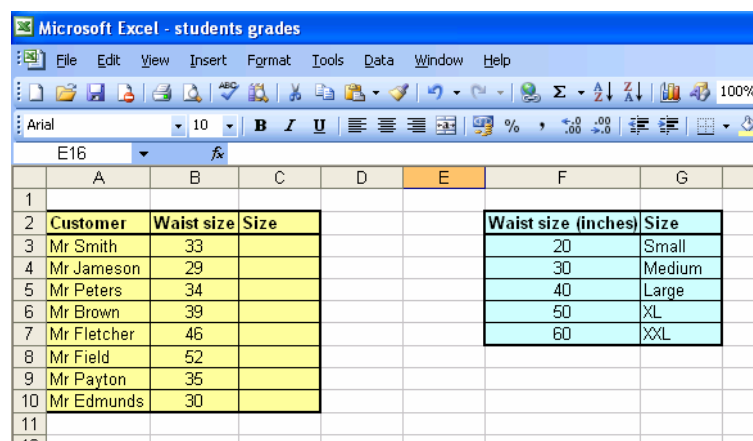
Microsoft Excel - students grades

File Edit View Insert Format Tools Data Window Help

100%

Arial 10 B I U % ,

E16 fx

| | A | B | C | D | E | F | G |
|---|---|---|---|---|---|---|---|
| 1 | | | | | | | |
| 2 | Customer | Waist size | Size | | | Waist size (inches) | Size |
| 3 | Mr Smith | 33 | | | | 20 | Small |
| 4 | Mr Jameson | 29 | | | | 30 | Medium |
| 5 | Mr Peters | 34 | | | | 40 | Large |
| 6 | Mr Brown | 39 | | | | 50 | XL |
| 7 | Mr Fletcher | 46 | | | | 60 | XXL |
| 8 | Mr Field | 52 | | | | | |
| 9 | Mr Payton | 35 | | | | | |
| 10 | Mr Edmunds | 30 | | | | | |
| 11 | | | | | | | |